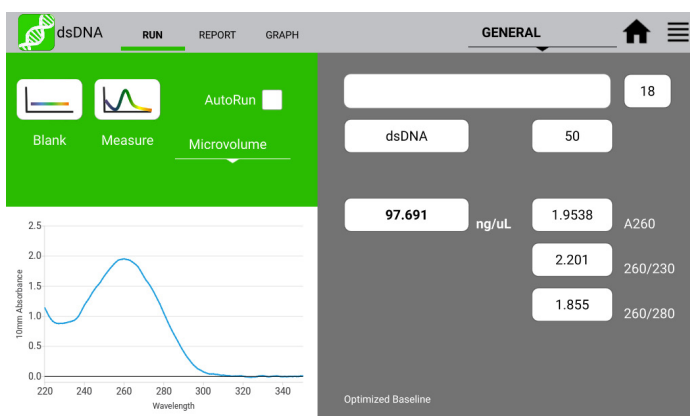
dsDNA RUN REPORT GRAPH GENERAL

Blank Measure AutoRun Microvolume

18

dsDNA 50

97.691 ng/uL 1.9538 A260

2.201 260/230

1.855 260/280

2.5
2.0
1.5
1.0
0.5
0.0
10mm Absorbance
220 240 260 280 300 320 340
Wavelength

Optimized Baseline